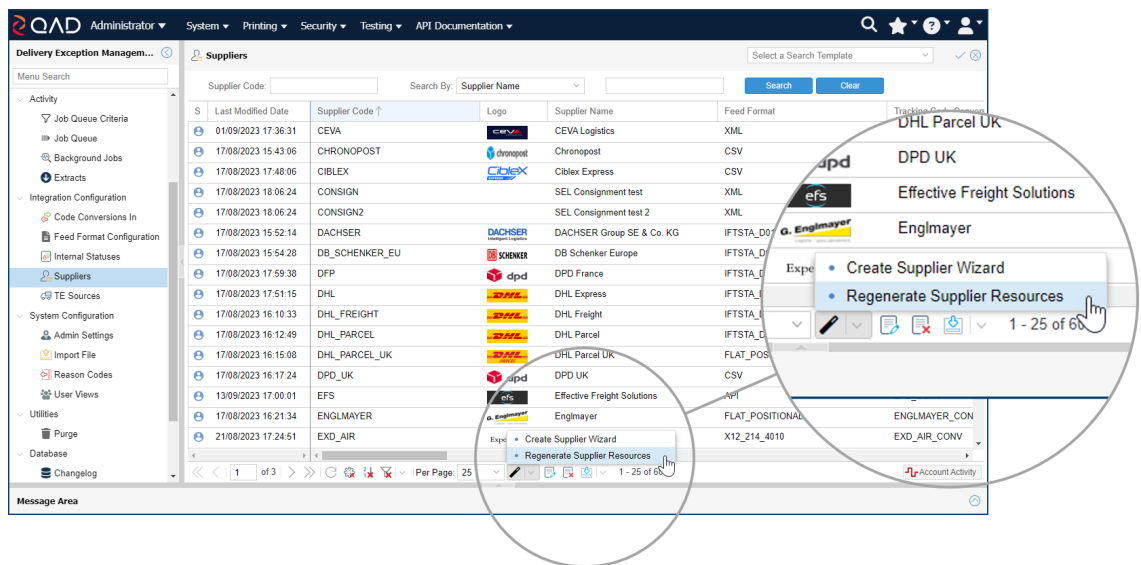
QAD Administrator System Printing Security Testing API Documentation

Delivery Exception Managem...

Menu Search

Activity
Job Queue Criteria
Job Queue
Background Jobs
Extracts
Integration Configuration
Code Conversions In
Feed Format Configuration
Internal Statuses
Suppliers
TE Sources
System Configuration
Admin Settings
Import File
Reason Codes
User Views
Utilities
Purge
Database
Changelog

Suppliers

Select a Search Template

Supplier Code: Search By: Supplier Name Search Clear

| S | Last Modified Date | Supplier Code ↑ | Logo | Supplier Name | Feed Format | Tracking Code Conver |
|---|---|---|---|---|---|---|
| | 01/09/2023 17:36:31 | CEVA | CEVA | CEVA Logistics | XML | |
| | 17/08/2023 15:43:06 | CHRONOPOST | chronopost | Chronopost | CSV | |
| | 17/08/2023 17:48:06 | CIBLEX | Ciblex | Ciblex Express | CSV | |
| | 17/08/2023 18:06:24 | CONSIGN | | SEL Consignment test | XML | |
| | 17/08/2023 18:06:24 | CONSIGN2 | | SEL Consignment test 2 | XML | |
| | 17/08/2023 15:52:14 | DACHSER | DACHSER Intelligent Logistics | DACHSER Group SE & Co. KG | IFTSTA_D0 | |
| | 17/08/2023 15:54:28 | DB_SCHENKER_EU | DB SCHENKER | DB Schenker Europe | IFTSTA_D | |
| | 17/08/2023 17:59:38 | DFP | dpd | DPD France | IFTSTA_D | |
| | 17/08/2023 17:51:15 | DHL | DHL | DHL Express | IFTSTA_ | |
| | 17/08/2023 16:10:33 | DHL_FREIGHT | DHL | DHL Freight | IFTSTA_ | |
| | 17/08/2023 16:12:49 | DHL_PARCEL | DHL | DHL Parcel | IFTSTA_D | |
| | 17/08/2023 16:15:08 | DHL_PARCEL_UK | DHL | DHL Parcel UK | FLAT_POS | |
| | 17/08/2023 16:17:24 | DPD_UK | dpd | DPD UK | CSV | |
| | 13/09/2023 17:00:01 | EFS | efs | Effective Freight Solutions | API | |
| | 17/08/2023 16:21:34 | ENGLMAYER | G. Englmayer | Englmayer | FLAT_POSITIONAL | ENGLMAYER_CON |
| | 21/08/2023 17:24:51 | EXD_AIR | Expe | | X12_214_4010 | EXD_AIR_CONV |

1 of 3 Per Page: 25 1 - 25 of 60

Create Supplier Wizard
Regenerate Supplier Resources

Account Activity

Message Area

DHL Parcel UK
dpd DPD UK
efs Effective Freight Solutions
G. Englmayer Englmayer
Expe
Create Supplier Wizard
Regenerate Supplier Resources
1 - 25 of 60